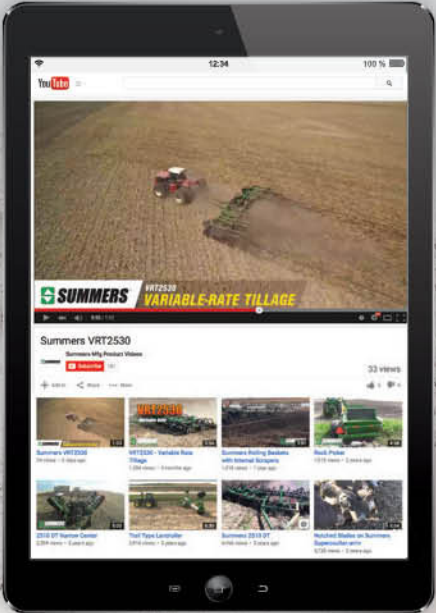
12:34
100 %
YouTube
SUMMERS
VRT2530
VARIABLE-RATE TILLAGE
Summers VRT2530
Summers Mfg Product Videos
Subscribe
33 views
Add to
Share
More
Summers VRT2530
VRT2530 - Variable Rate Tillage
Summers Rolling Baskets with Internal Scrapers
Rock Picker
2510 DT Narrow Center
Trail Type Landroller
Summers 2510 DT
Notched Blades on Summers Supercoulter
VRT2530